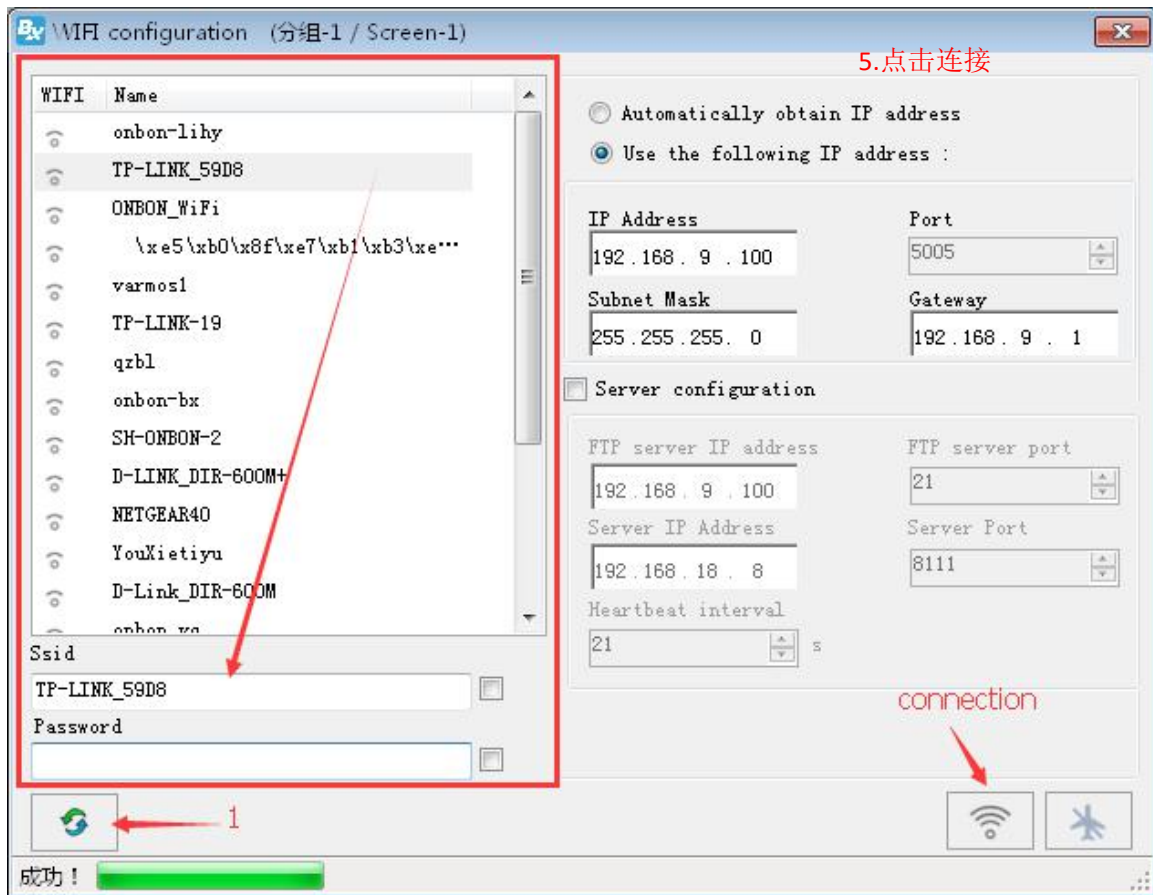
WIFI configuration (分组-1 / Screen-1)

5.点击连接

| WIFI | Name |
|---|---|
| | onbon-lihy |
| | TP-LINK_59D8 |
| | ONBON_WiFi |
| | \xe5\xb0\x8f\xe7\xb1\xb3\xe… |
| | varmos1 |
| | TP-LINK-19 |
| | qzbl |
| | onbon-bx |
| | SH-ONBON-2 |
| | D-LINK_DIR-600M+ |
| | NETGEAR40 |
| | YouXietiyu |
| | D-Link_DIR-600M |
| | onbon_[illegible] |

Ssid
TP-LINK_59D8
Password

Automatically obtain IP address
Use the following IP address :

IP Address
192 . 168 . 9 . 100
Port
5005
Subnet Mask
255 . 255 . 255 . 0
Gateway
192 . 168 . 9 . 1

Server configuration

FTP server IP address
192 . 168 . 9 . 100
FTP server port
21
Server IP Address
192 . 168 . 18 . 8
Server Port
8111
Heartbeat interval
21
s

connection

1

成功！